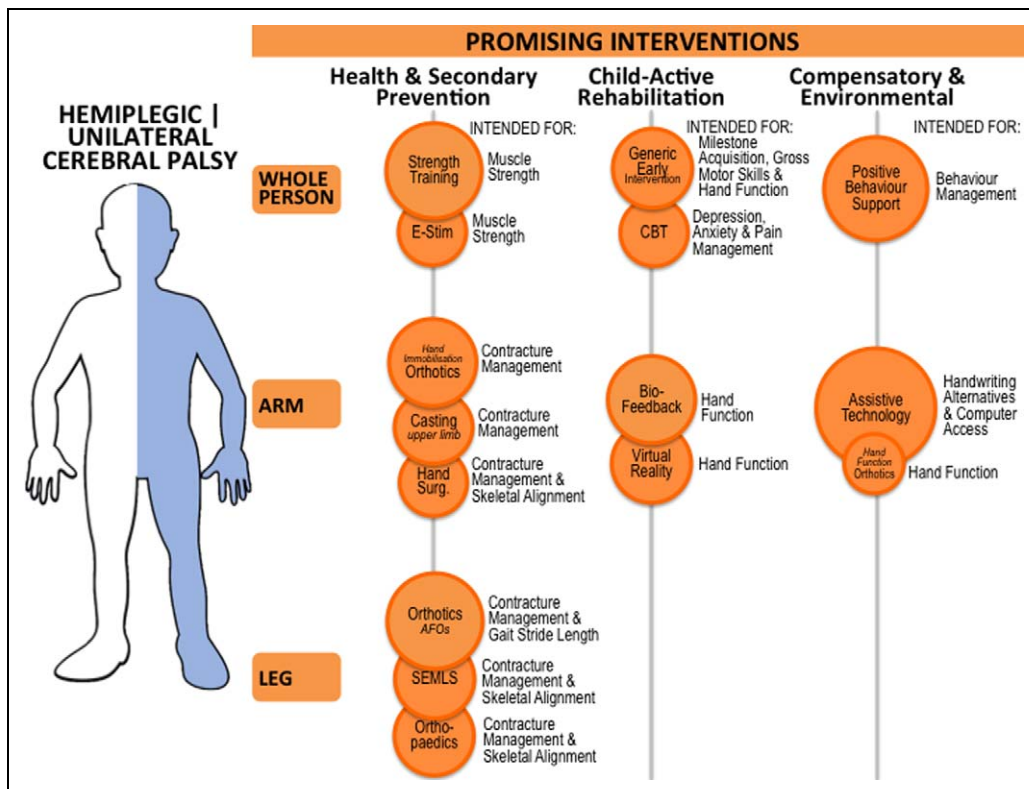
PROMISING INTERVENTIONS

HEMIPLEGIC | UNILATERAL CEREBRAL PALSY

Health & Secondary Prevention

Child-Active Rehabilitation

Compensatory & Environmental

INTENDED FOR:

INTENDED FOR:

INTENDED FOR:

WHOLE PERSON

Strength Training — Muscle Strength

E-Stim — Muscle Strength

Generic Early Intervention — Milestone Acquisition, Gross Motor Skills & Hand Function

CBT — Depression, Anxiety & Pain Management

Positive Behaviour Support — Behaviour Management

ARM

Hand Immobilisation Orthotics — Contracture Management

Casting upper limb — Contracture Management

Hand Surg. — Contracture Management & Skeletal Alignment

Bio-Feedback — Hand Function

Virtual Reality — Hand Function

Assistive Technology — Handwriting Alternatives & Computer Access

Hand Function Orthotics — Hand Function

LEG

Orthotics AFOs — Contracture Management & Gait Stride Length

SEMLS — Contracture Management & Skeletal Alignment

Ortho-paedics — Contracture Management & Skeletal Alignment